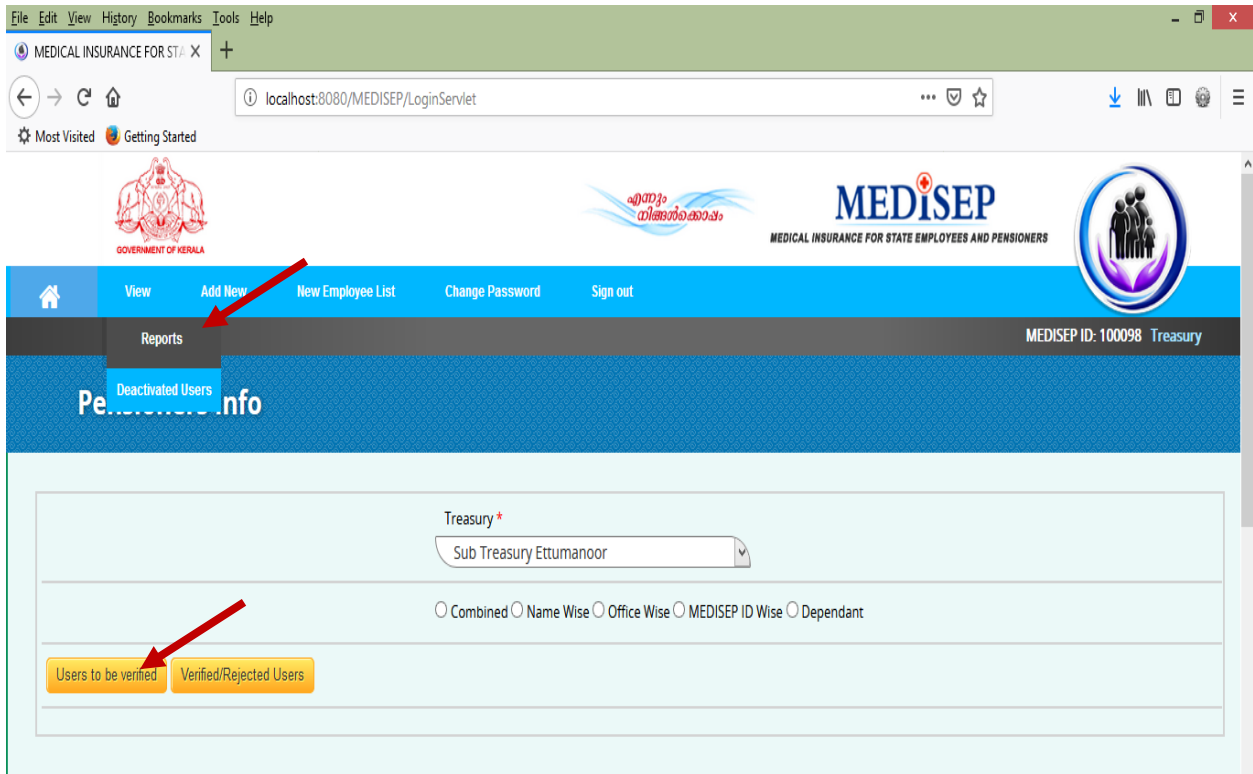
File Edit View History Bookmarks Tools Help

MEDICAL INSURANCE FOR STA ×

localhost:8080/MEDISEP/LoginServlet

Most Visited Getting Started

GOVERNMENT OF KERALA

എന്നും നിങ്ങൾക്കൊപ്പം

MEDISEP
MEDICAL INSURANCE FOR STATE EMPLOYEES AND PENSIONERS

View Add New New Employee List Change Password Sign out

Reports

MEDISEP ID: 100098 Treasury

Deactivated Users

Pe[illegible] Info

Treasury *

Sub Treasury Ettumanoor

Combined Name Wise Office Wise MEDISEP ID Wise Dependant

Users to be verified Verified/Rejected Users